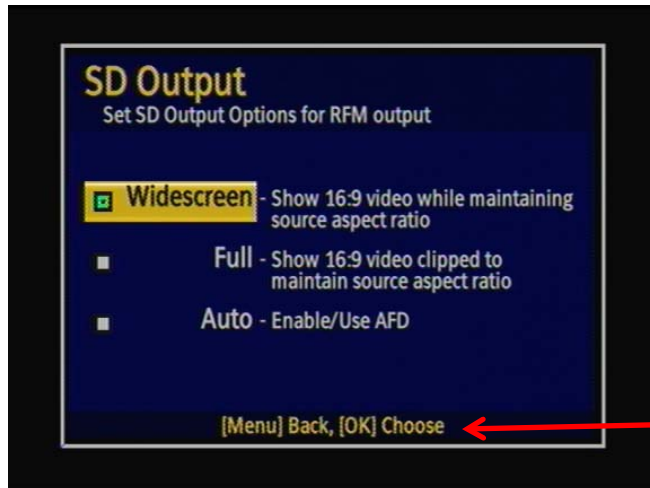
SD Output
Set SD Output Options for RFM output

Widescreen - Show 16:9 video while maintaining source aspect ratio

Full - Show 16:9 video clipped to maintain source aspect ratio

Auto - Enable/Use AFD

[Menu] Back, [OK] Choose